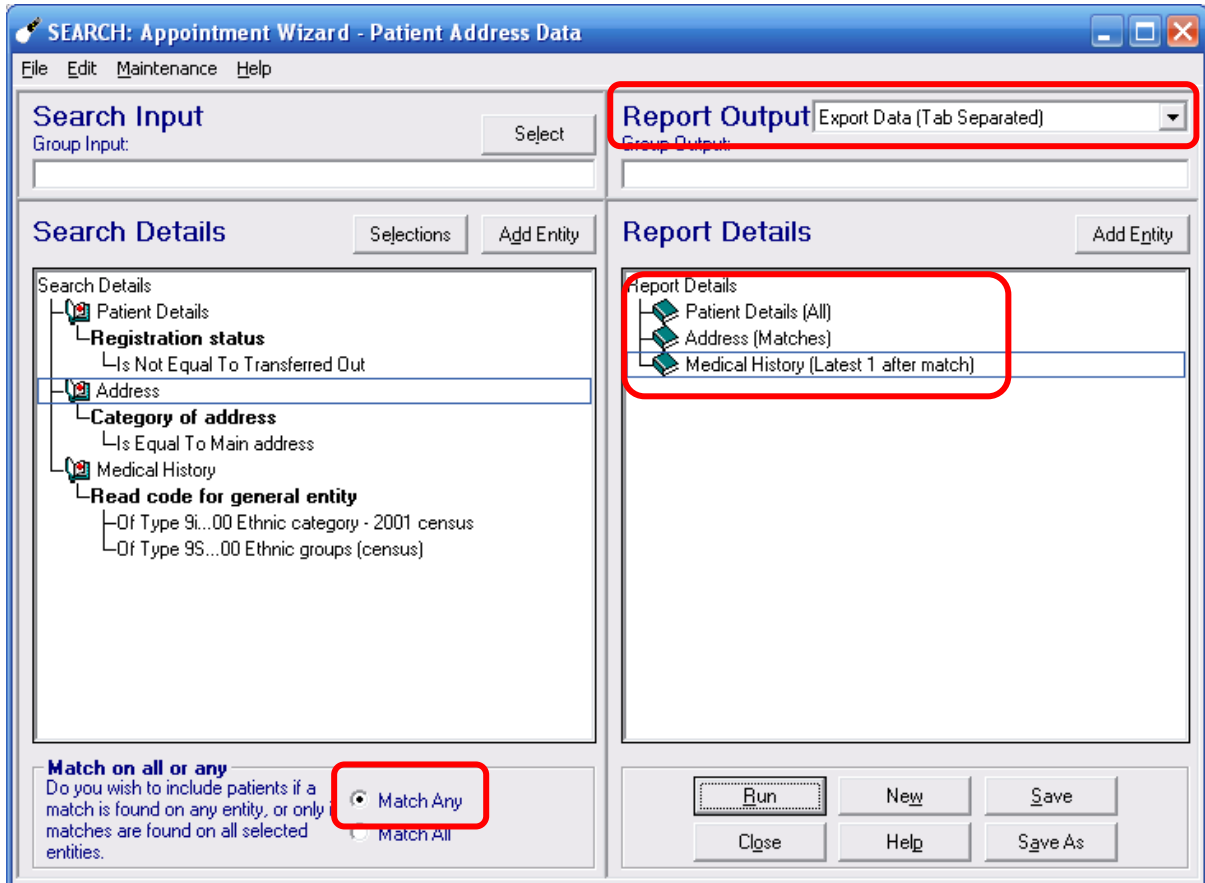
SEARCH: Appointment Wizard - Patient Address Data

File Edit Maintenance Help

Search Input
Group Input:
Select

Report Output Export Data (Tab Separated)
Group Output:

Search Details
Selections Add Entity

Search Details
Patient Details
Registration status
Is Not Equal To Transferred Out
Address
Category of address
Is Equal To Main address
Medical History
Read code for general entity
Of Type 9i...00 Ethnic category - 2001 census
Of Type 9S...00 Ethnic groups (census)

Report Details
Add Entity

Report Details
Patient Details (All)
Address (Matches)
Medical History (Latest 1 after match)

Match on all or any
Do you wish to include patients if a match is found on any entity, or only i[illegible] matches are found on all selected entities.
Match Any
Match All

Run New Save
Close Help Save As